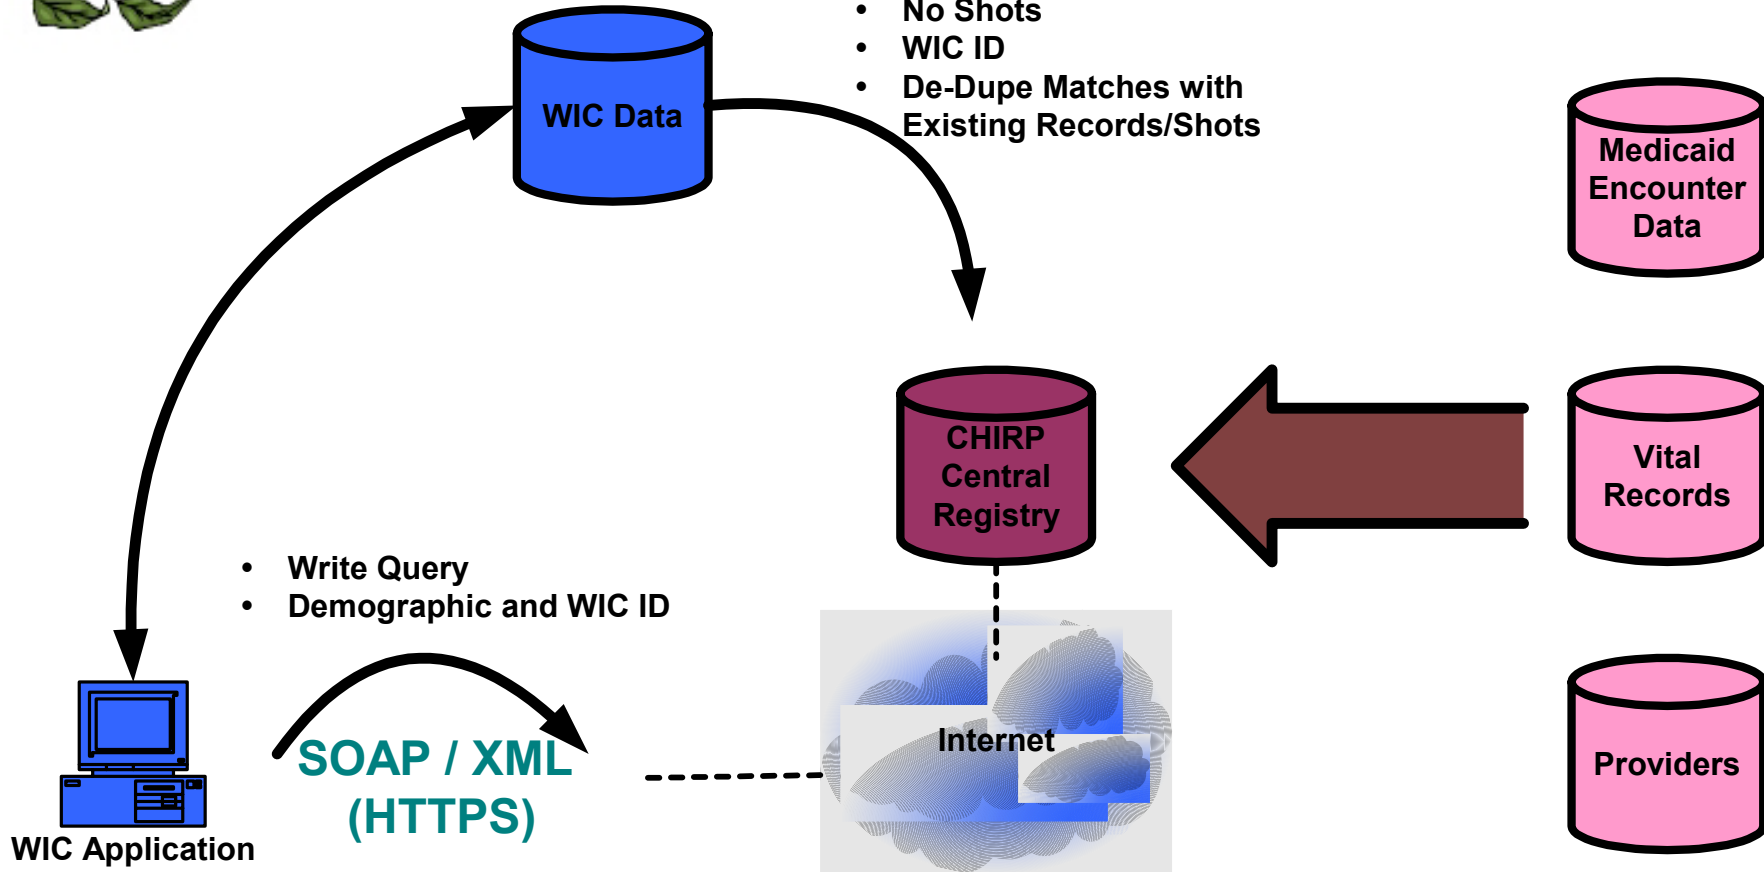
WIC Data

• No Shots
• WIC ID
• De-Dupe Matches with Existing Records/Shots

Medicaid Encounter Data

CHIRP Central Registry

Vital Records

• Write Query
• Demographic and WIC ID

Internet

Providers

SOAP / XML (HTTPS)

WIC Application